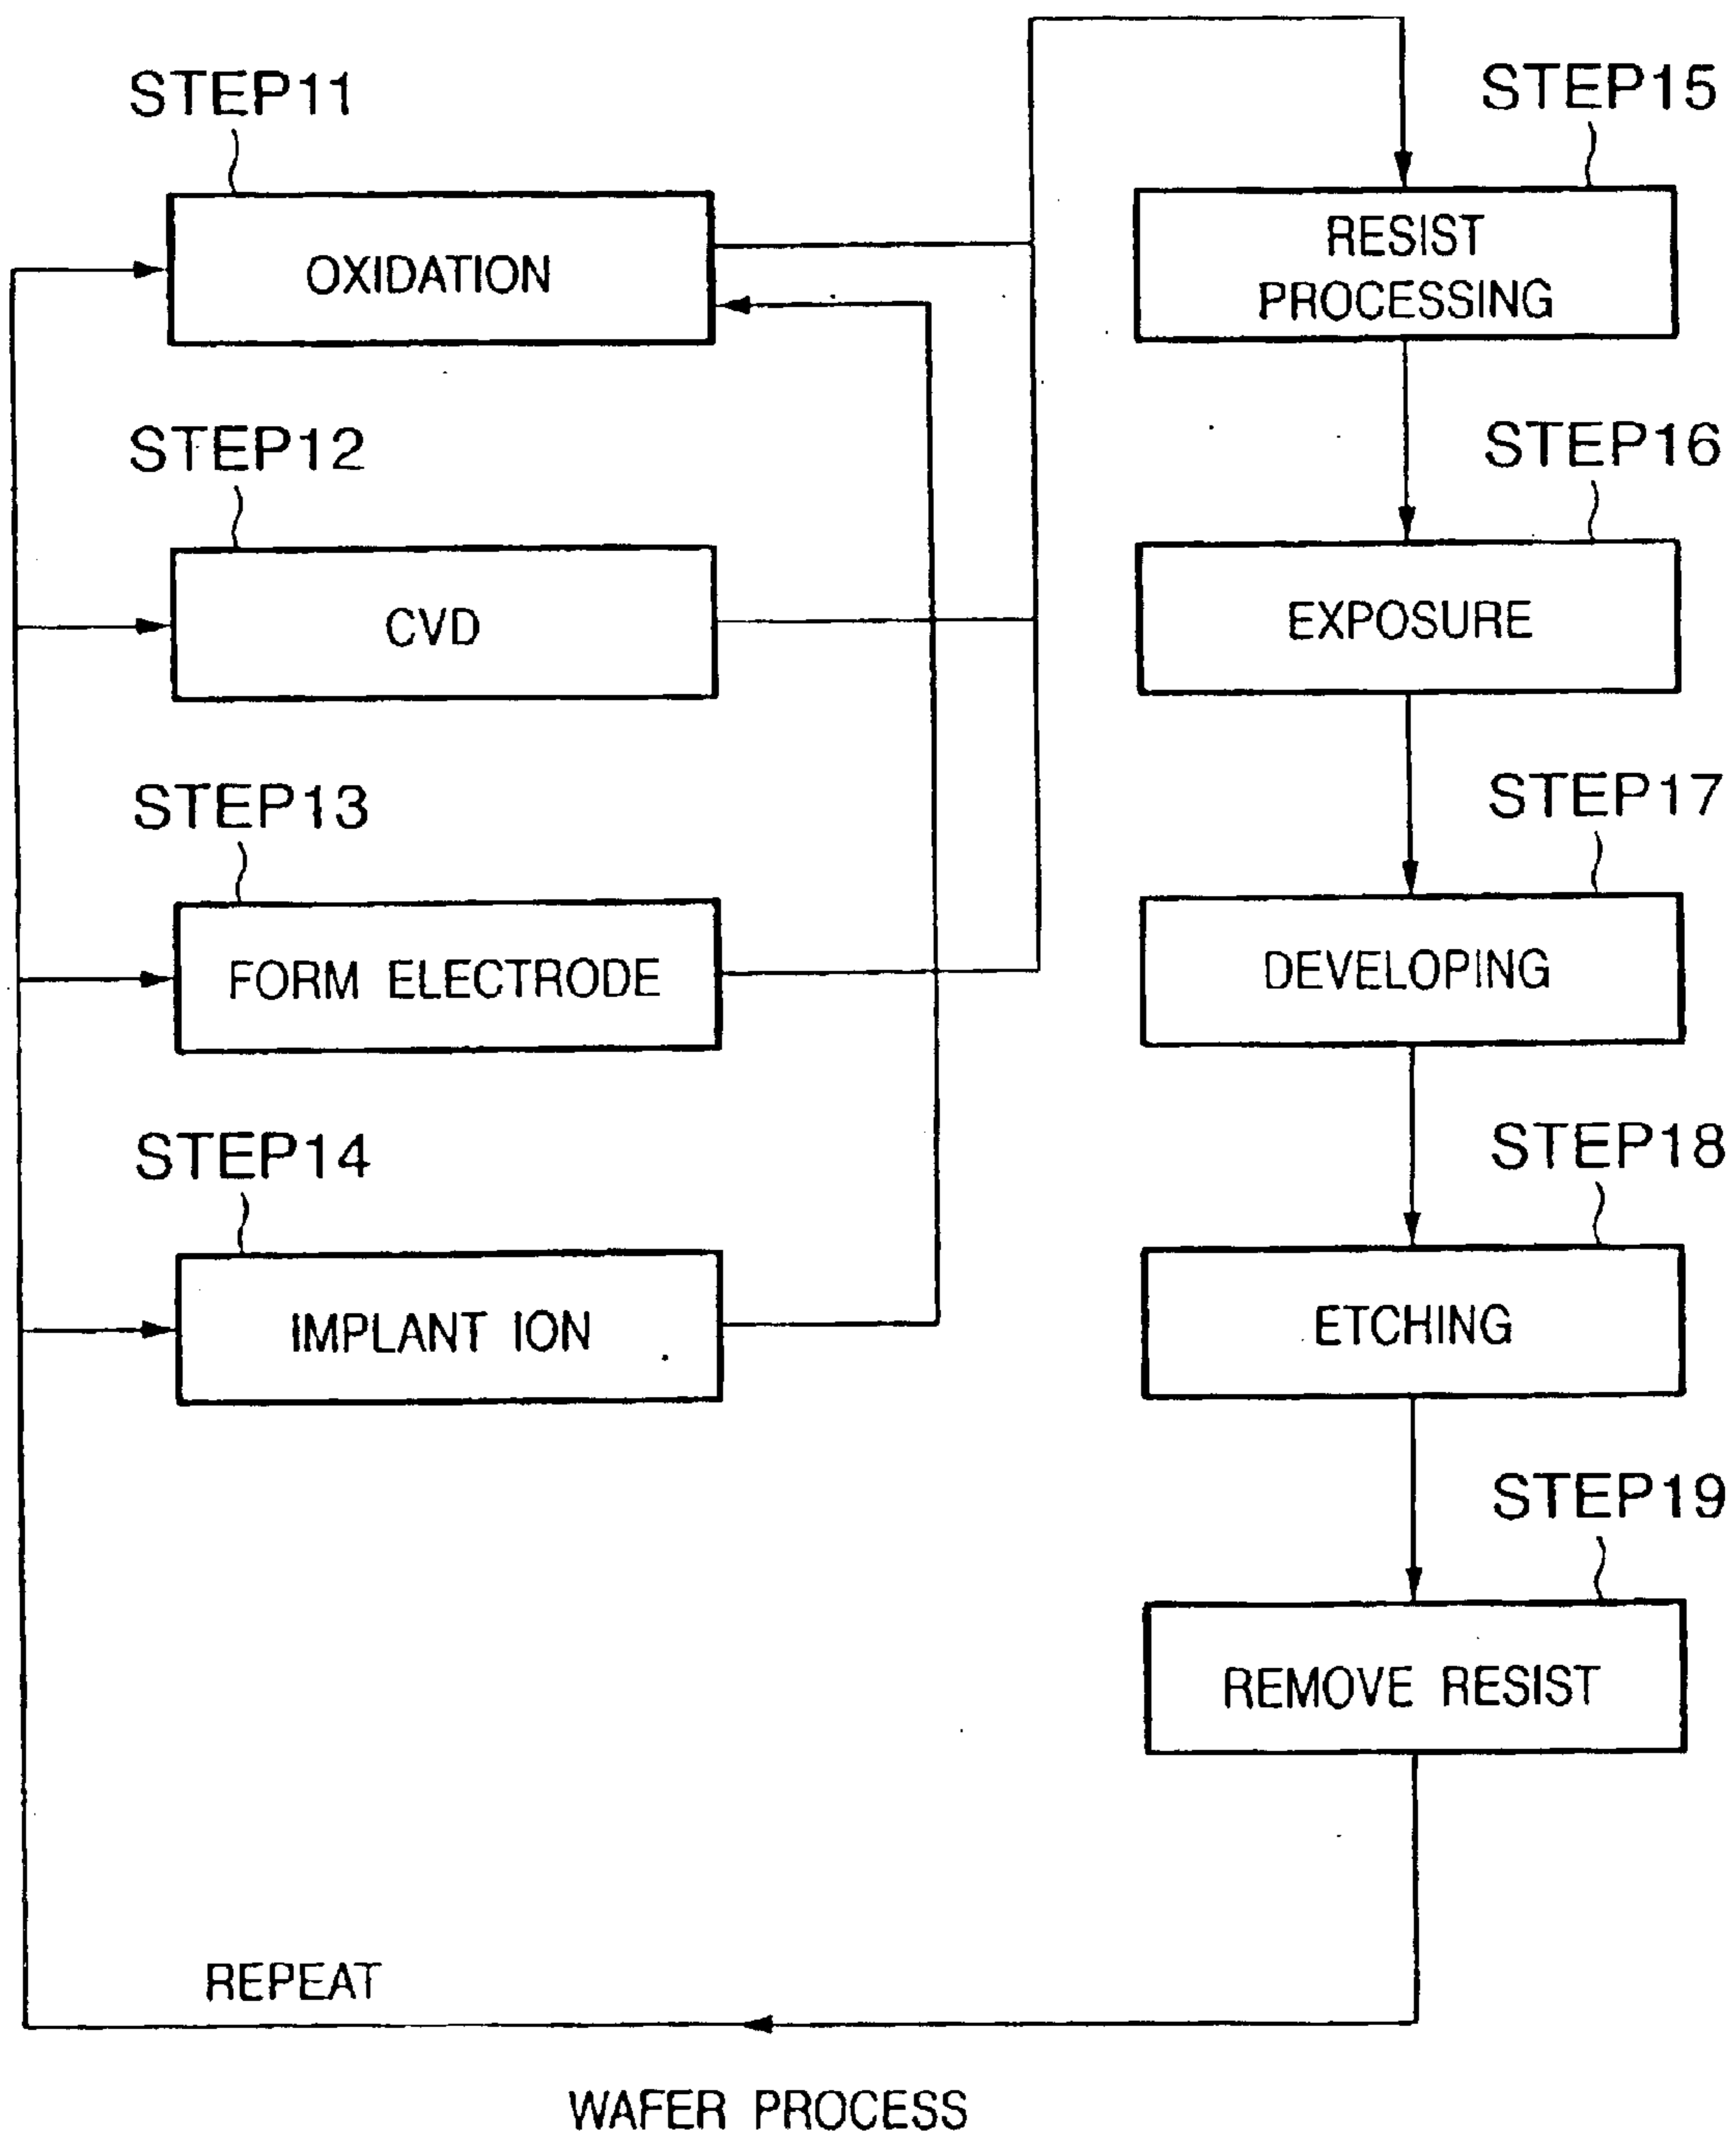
STEP11

OXIDATION

STEP12

CVD

STEP13

FORM ELECTRODE

STEP14

IMPLANT ION

STEP15

RESIST PROCESSING

STEP16

EXPOSURE

STEP17

DEVELOPING

STEP18

ETCHING

STEP19

REMOVE RESIST

REPEAT

WAFER PROCESS